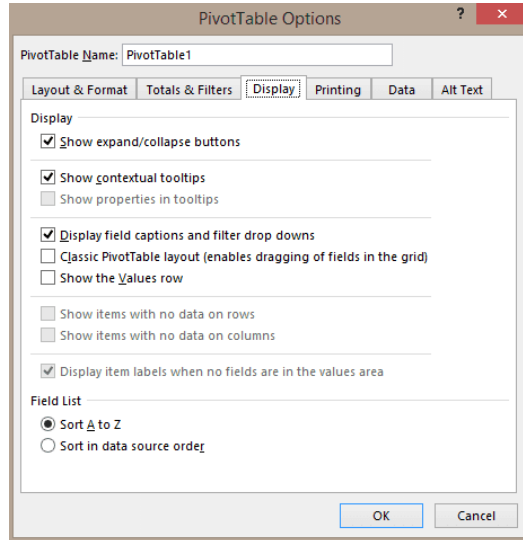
PivotTable Options

?

PivotTable Name: PivotTable1

Layout & Format
Totals & Filters
Display
Printing
Data
Alt Text

Display

Show expand/collapse buttons

Show contextual tooltips

Show properties in tooltips

Display field captions and filter drop downs

Classic PivotTable layout (enables dragging of fields in the grid)

Show the Values row

Show items with no data on rows

Show items with no data on columns

Display item labels when no fields are in the values area

Field List

Sort A to Z

Sort in data source order

OK
Cancel